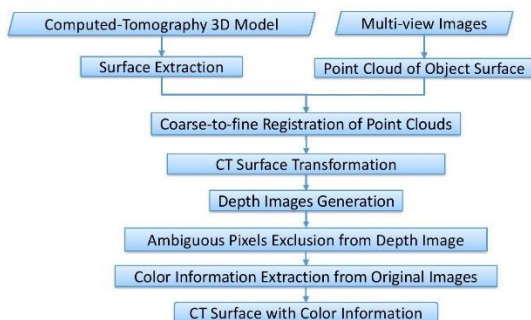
Computed-Tomography 3D Model

Multi-view Images

Surface Extraction

Point Cloud of Object Surface

Coarse-to-fine Registration of Point Clouds

CT Surface Transformation

Depth Images Generation

Ambiguous Pixels Exclusion from Depth Image

Color Information Extraction from Original Images

CT Surface with Color Information